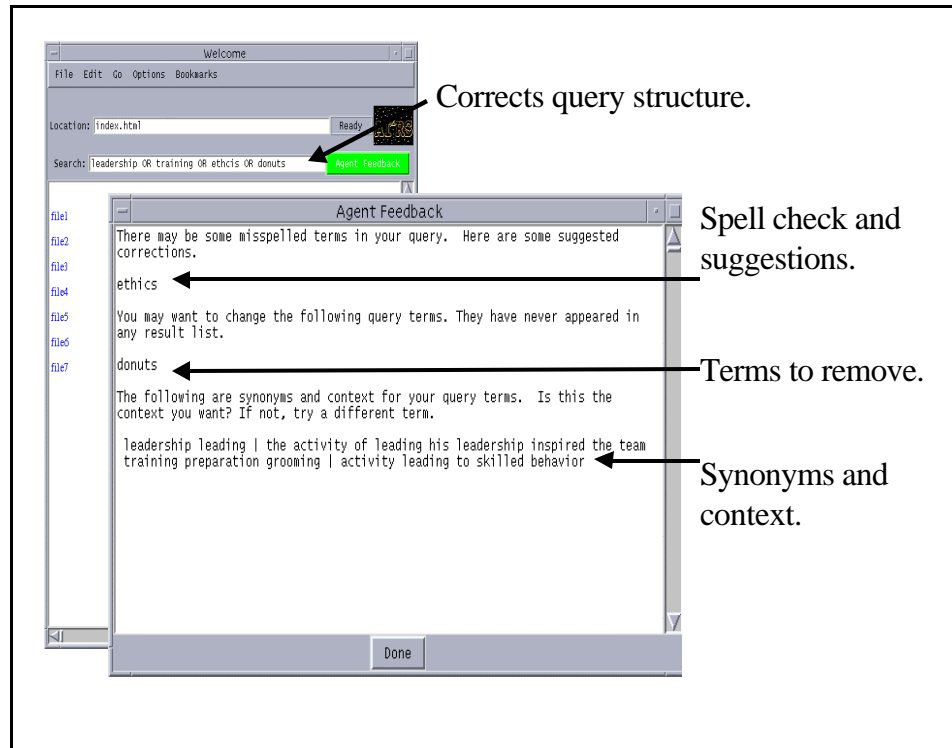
Welcome

File Edit Go Options Bookmarks

Location: index.html

Ready

AFRS

Search: leadership OR training OR ethcis OR donuts

Agent Feedback

Corrects query structure.

file1
file2
file3
file4
file5
file6
file7

Agent Feedback

There may be some misspelled terms in your query. Here are some suggested corrections.

ethics

You may want to change the following query terms. They have never appeared in any result list.

donuts

The following are synonyms and context for your query terms. Is this the context you want? If not, try a different term.

leadership leading | the activity of leading his leadership inspired the team
training preparation grooming | activity leading to skilled behavior

Done

Spell check and suggestions.

Terms to remove.

Synonyms and context.